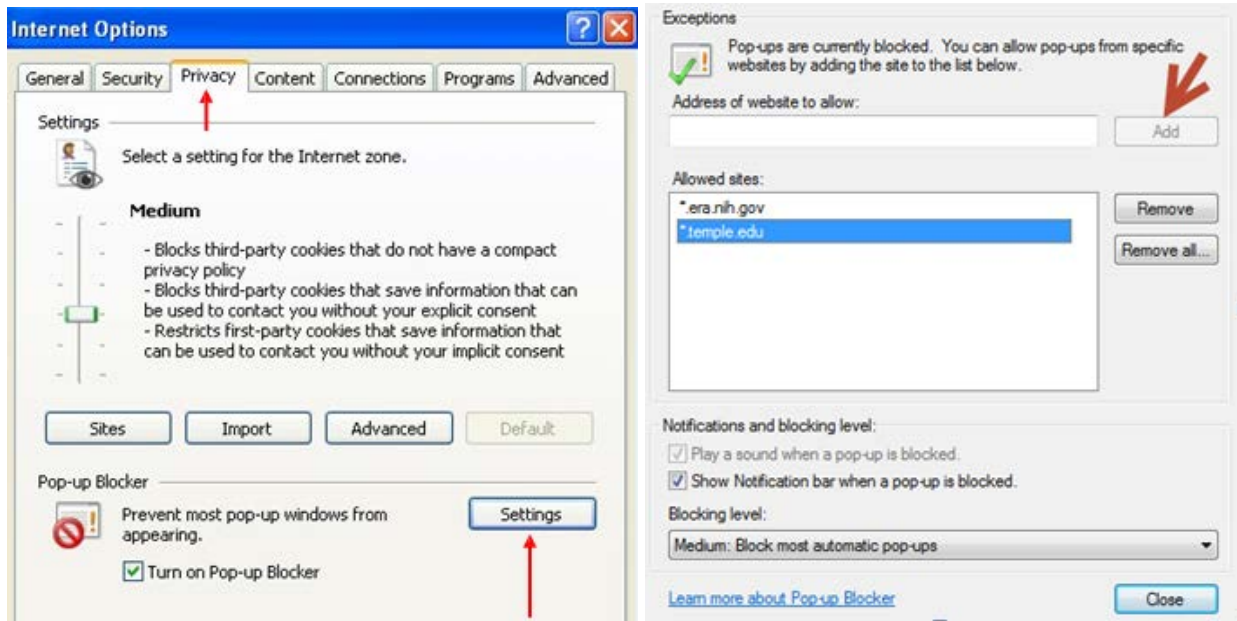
Internet Options

General | Security | Privacy | Content | Connections | Programs | Advanced

Settings

Select a setting for the Internet zone.

Medium

- Blocks third-party cookies that do not have a compact privacy policy
- Blocks third-party cookies that save information that can be used to contact you without your explicit consent
- Restricts first-party cookies that save information that can be used to contact you without your implicit consent

Sites | Import | Advanced | Default

Pop-up Blocker

Prevent most pop-up windows from appearing.

Settings

Turn on Pop-up Blocker

Exceptions

Pop-ups are currently blocked. You can allow pop-ups from specific websites by adding the site to the list below.

Address of website to allow:

Add

Allowed sites:

*.era.nih.gov
*.temple.edu

Remove

Remove all...

Notifications and blocking level:

Play a sound when a pop-up is blocked.

Show Notification bar when a pop-up is blocked.

Blocking level:

Medium: Block most automatic pop-ups

Learn more about Pop-up Blocker

Close